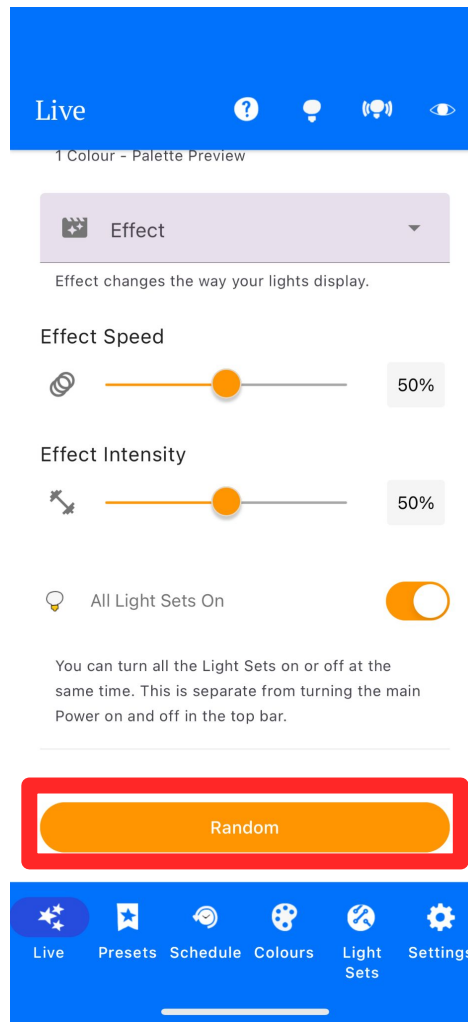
Live

1 Colour - Palette Preview

Effect

Effect changes the way your lights display.

Effect Speed

50%

Effect Intensity

50%

All Light Sets On

You can turn all the Light Sets on or off at the same time. This is separate from turning the main Power on and off in the top bar.

Random

Live
Presets
Schedule
Colours
Light Sets
Settings